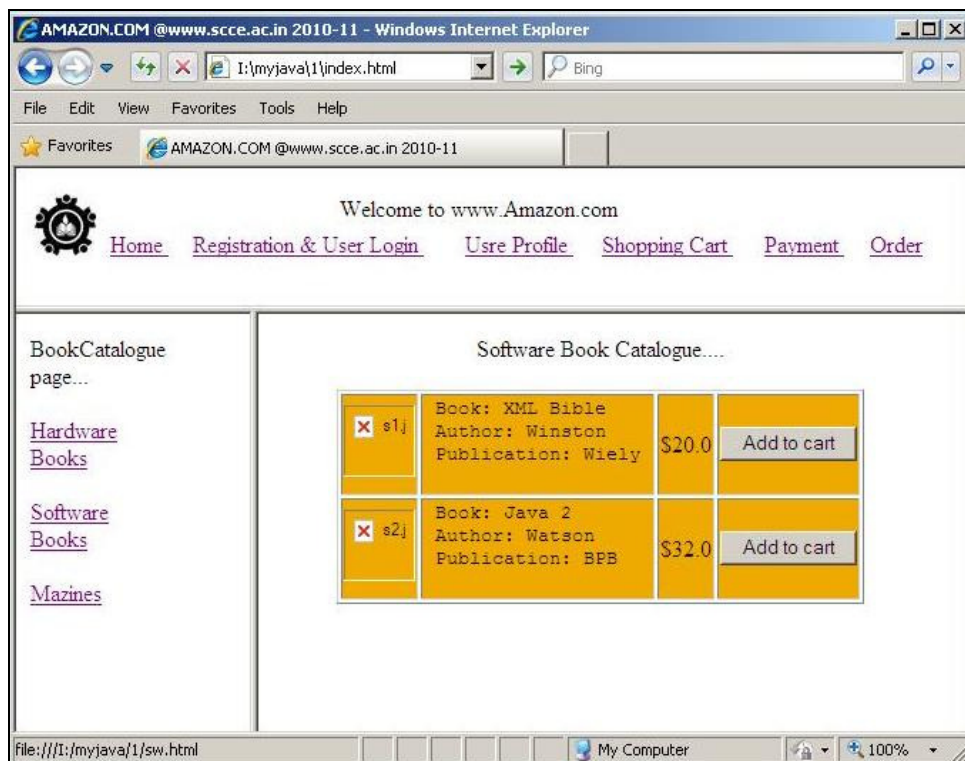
AMAZON.COM @www.scce.ac.in 2010-11 - Windows Internet Explorer

I:\myjava\1\index.html

Bing

File Edit View Favorites Tools Help

Favorites

AMAZON.COM @www.scce.ac.in 2010-11

Welcome to www.Amazon.com

Home Registration & User Login Usre Profile Shopping Cart Payment Order

BookCatalogue page...

Hardware Books

Software Books

Mazines

Software Book Catalogue....

| s1j | Book: XML Bible Author: Winston Publication: Wiely | \$20.0 | Add to cart |
|---|---|---|---|
| s2j | Book: Java 2 Author: Watson Publication: BPB | \$32.0 | Add to cart |

file:///I:/myjava/1/sw.html

My Computer

100%